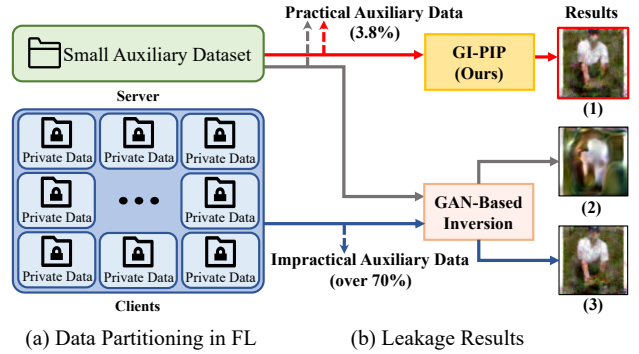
Practical Auxiliary Data (3.8%)

Results

Small Auxiliary Dataset

GI-PIP (Ours)

(1)

Server

Private Data | Private Data | Private Data

Private Data | ••• | Private Data

Private Data | Private Data | Private Data

Clients

GAN-Based Inversion

(2)

Impractical Auxiliary Data (over 70%)

(3)

(a) Data Partitioning in FL

(b) Leakage Results